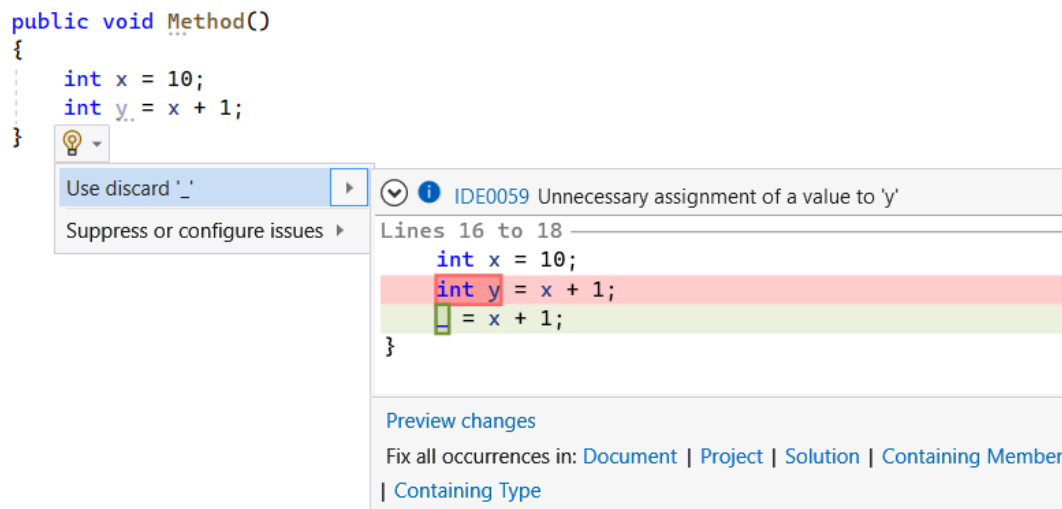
public void Method()
{
    int x = 10;
    int y = x + 1;
}

Use discard '_'

Suppress or configure issues

IDE0059 Unnecessary assignment of a value to 'y'

Lines 16 to 18

    int x = 10;
    int y = x + 1;
    _ = x + 1;
}

Preview changes

Fix all occurrences in: Document | Project | Solution | Containing Member | Containing Type